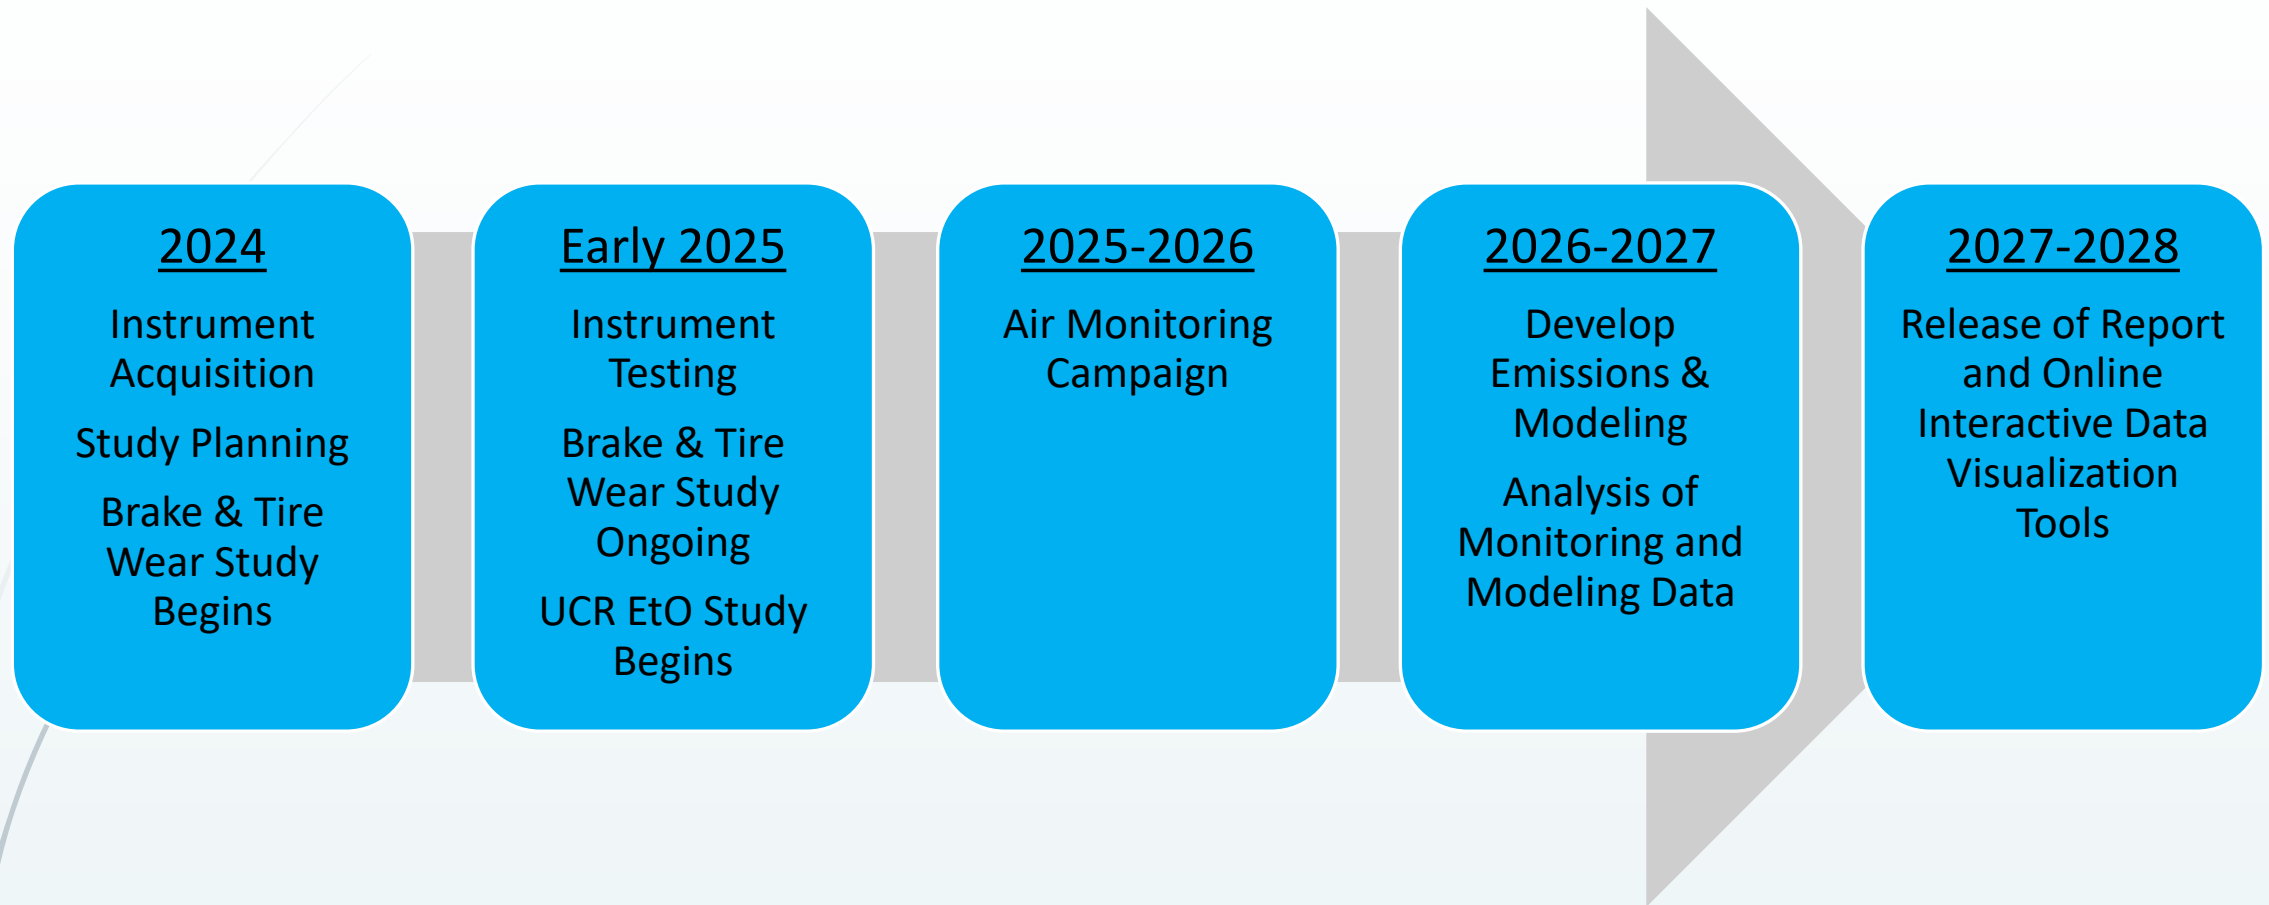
2024

Instrument Acquisition

Study Planning

Brake & Tire Wear Study Begins

Early 2025

Instrument Testing

Brake & Tire Wear Study Ongoing

UCR EtO Study Begins

2025-2026

Air Monitoring Campaign

2026-2027

Develop Emissions & Modeling

Analysis of Monitoring and Modeling Data

2027-2028

Release of Report and Online Interactive Data Visualization Tools